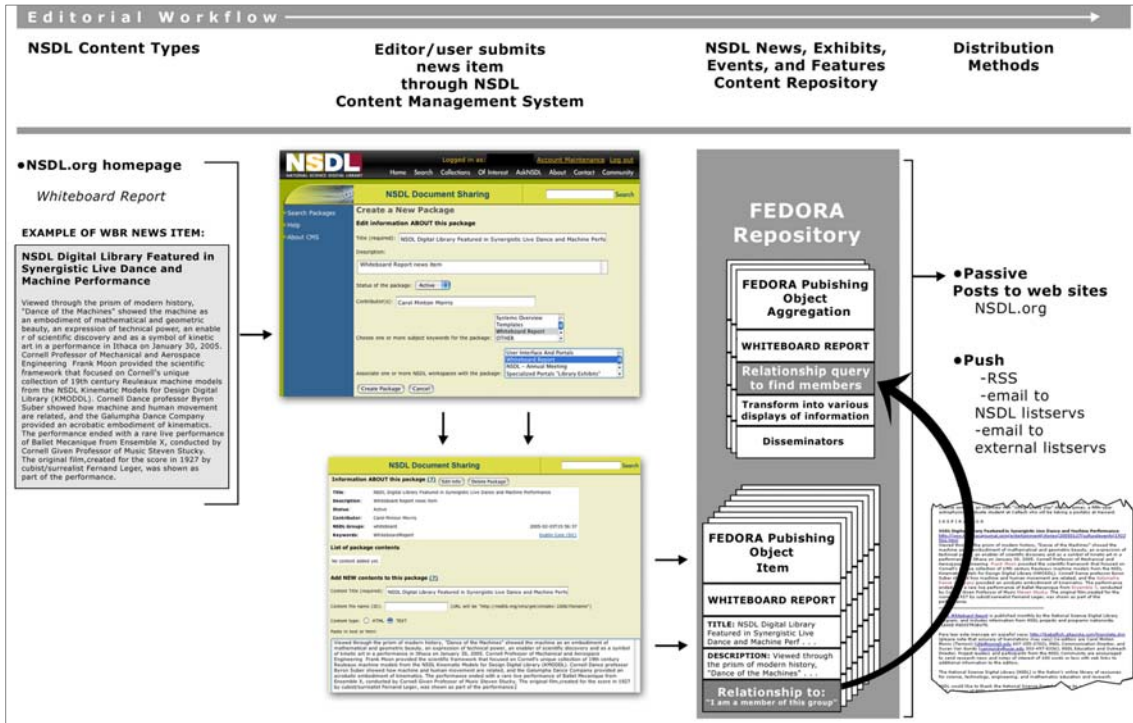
Editorial Workflow

NSDL Content Types

Editor/user submits news item through NSDL Content Management System

NSDL News, Exhibits, Events, and Features Content Repository

Distribution Methods

•NSDL.org homepage

Whiteboard Report

EXAMPLE OF WBR NEWS ITEM:

NSDL Digital Library Featured in Synergistic Live Dance and Machine Performance

Viewed through the prism of modern history, "Dance of the Machines" showed the machine as an embodiment of mathematical and geometric beauty, an expression of technical power, an enable r of scientific discovery and as a symbol of kinetic art in a performance in Ithaca on January 30, 2005. Cornell Professor of Mechanical and Aerospace Engineering Frank Moon provided the scientific framework that focused on Cornell's unique collection of 19th century Reuleaux machine models from the NSDL Kinematic Models for Design Digital Library (KMODDL). Cornell Dance professor Byron Suber showed how machine and human movement are related, and the Galumpha Dance Company provided an acrobatic embodiment of kinematics. The performance ended with a rare live performance of Ballet Mecanique from Ensemble X, conducted by Cornell Given Professor of Music Steven Stucky. The original film,created for the score in 1927 by cubist/surrealist Fernand Leger, was shown as part of the performance.

NSDL Logged in as: Account Maintenance Log out
Home Search Collections Of Interest AskNSDL About Contact Community
NSDL Document Sharing Search
Search Packages
Help
About CMS
Create a New Package
Edit information ABOUT this package
Title (required): NSDL Digital Library Featured in Synergistic Live Dance and Machine Perfo
Description: Whiteboard Report news item
Status of the package: Active
Contributor(s): Carol Minton Morris
Choose one or more subject keywords for the package: Systems Overview Templates Whiteboard Report OTHER
Associate one or more NSDL workspaces with the package: User Interface And Portals Whiteboard Report NSDL - Annual Meeting Specialized Portals 'Library Exhibits'
Create Package Cancel

NSDL Document Sharing Search
Information ABOUT this package (?) Edit Info Delete Package
Title: NSDL Digital Library Featured in Synergistic Live Dance and Machine Performance
Description: Whiteboard Report news item
Status: Active
Contributor: Carol Minton Morris
NSDL Groups: whiteboard
Keywords: WhiteboardReport
List of package contents
No content added yet.
Add NEW contents to this package (?)
Content Title (required): NSDL Digital Library Featured in Synergistic Live Dance and Machine Perfo
Content file name (ID):
Content type: HTML TEXT

FEDORA Repository

FEDORA Pubishing Object Aggregation
WHITEBOARD REPORT
Relationship query to find members
Transform into various displays of information
Disseminators

FEDORA Pubishing Object Item
WHITEBOARD REPORT
TITLE: NSDL Digital Library Featured in Synergistic Live Dance and Machine Performance
DESCRIPTION: Viewed through the prism of modern history, "Dance of the Machines" . . .
Relationship to: "I am a member of this group"

•Passive Posts to web sites
NSDL.org

•Push
-RSS
-email to NSDL listservs
-email to external listservs

NSDL Digital Library Featured in Synergistic Live Dance and Machine Performance
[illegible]